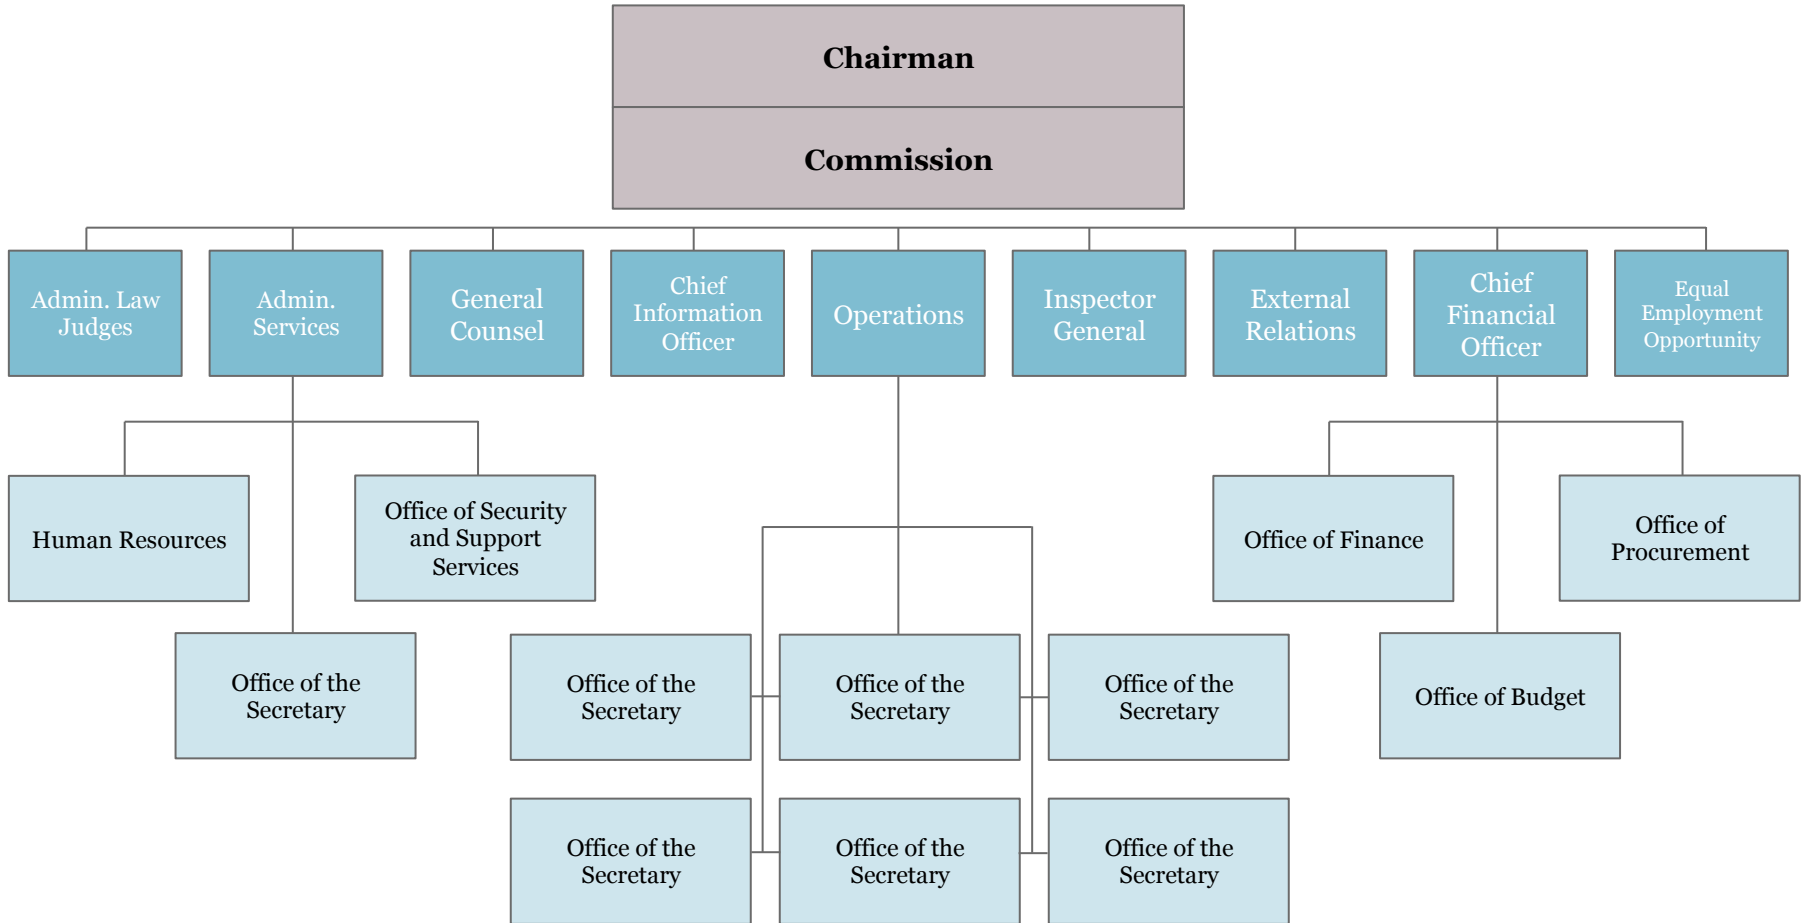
Chairman

Commission

Admin. Law Judges

Admin. Services

General Counsel

Chief Information Officer

Operations

Inspector General

External Relations

Chief Financial Officer

Equal Employment Opportunity

Human Resources

Office of Security and Support Services

Office of Finance

Office of Procurement

Office of the Secretary

Office of the Secretary

Office of the Secretary

Office of the Secretary

Office of Budget

Office of the Secretary

Office of the Secretary

Office of the Secretary